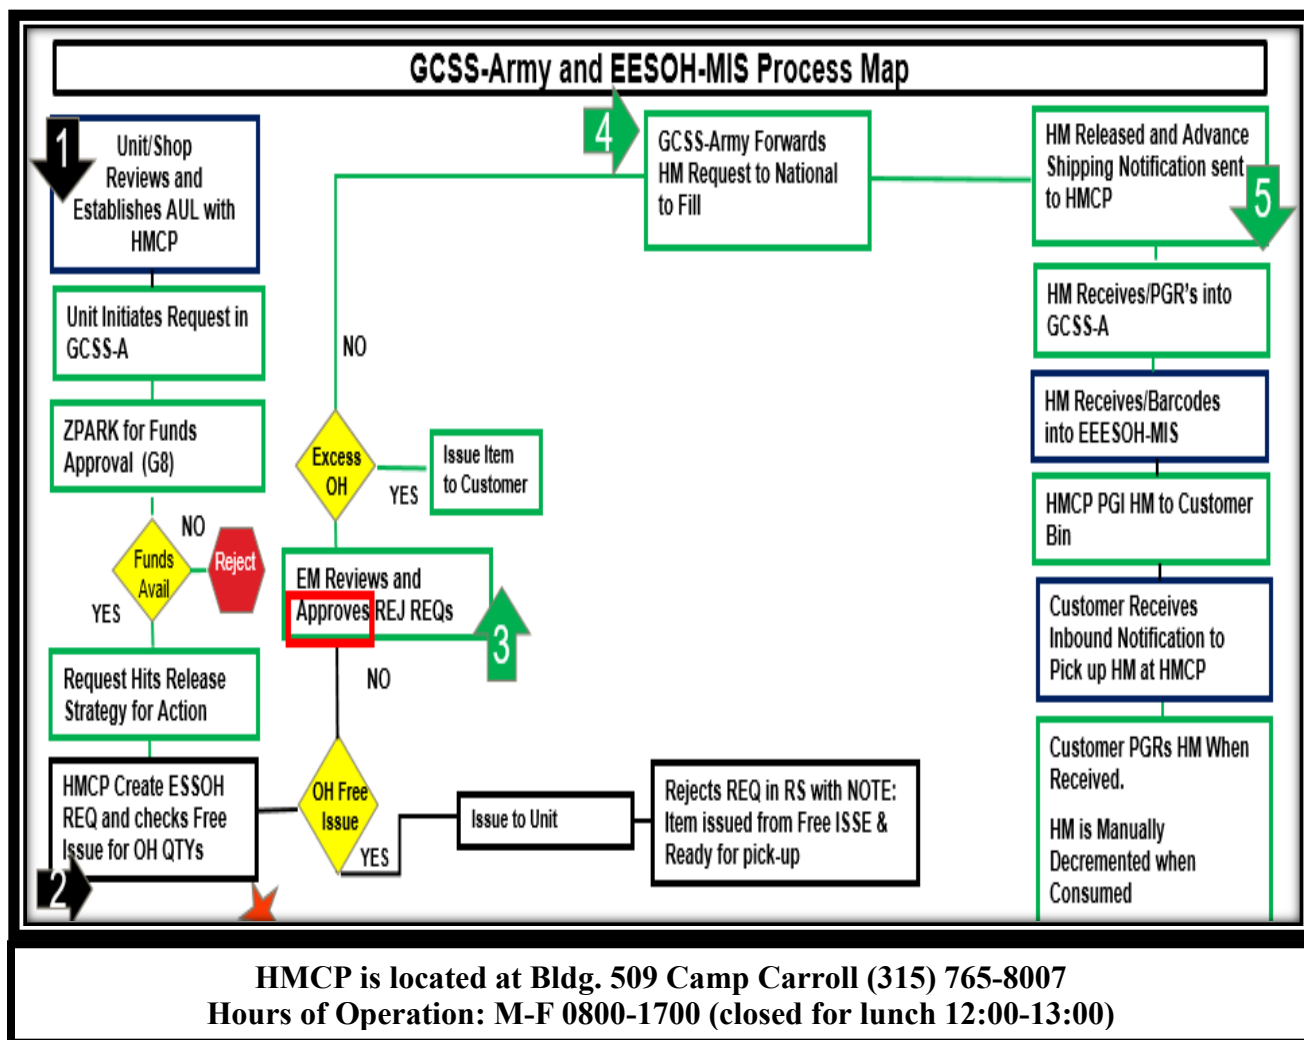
GCSS-Army and EESOH-MIS Process Map

1

Unit/Shop Reviews and Establishes AUL with HMCP

Unit Initiates Request in GCSS-A

ZPARK for Funds Approval (G8)

NO

Funds Avail

Reject

YES

Request Hits Release Strategy for Action

HMCP Create ESSOH REQ and checks Free Issue for OH QTYs

2

NO

Excess OH

YES

Issue Item to Customer

EM Reviews and Approves REJ REQs

3

NO

OH Free Issue

YES

Issue to Unit

Rejects REQ in RS with NOTE: Item issued from Free ISSE & Ready for pick-up

4

GCSS-Army Forwards HM Request to National to Fill

HM Released and Advance Shipping Notification sent to HMCP

5

HM Receives/PGR's into GCSS-A

HM Receives/Barcodes into EEESOH-MIS

HMCP PGI HM to Customer Bin

Customer Receives Inbound Notification to Pick up HM at HMCP

Customer PGRs HM When Received.

HM is Manually Decremented when Consumed

HMCP is located at Bldg. 509 Camp Carroll (315) 765-8007
Hours of Operation: M-F 0800-1700 (closed for lunch 12:00-13:00)